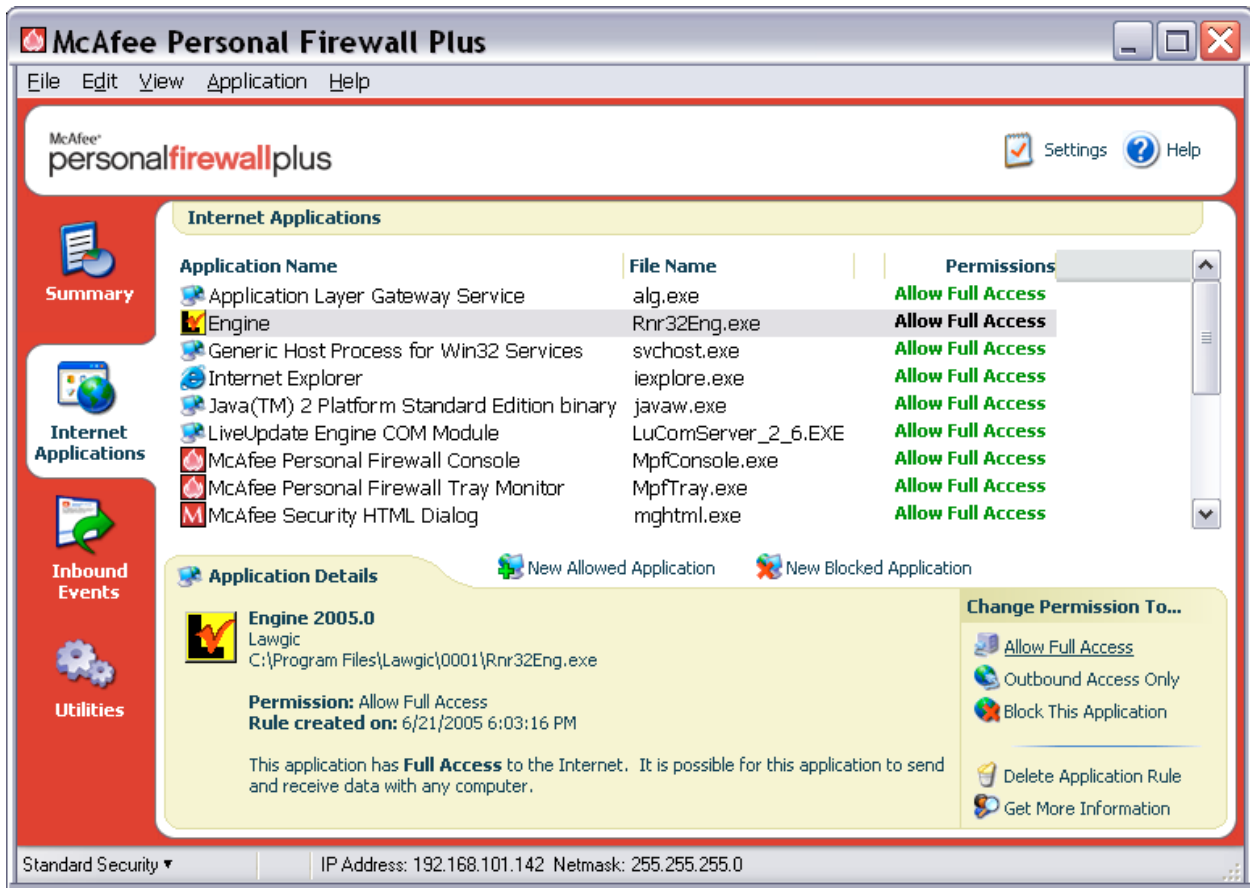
McAfee Personal Firewall Plus

File Edit View Application Help

McAfee personalfirewallplus

Settings Help

Summary

Internet Applications

Inbound Events

Utilities

Internet Applications

| Application Name | File Name | Permissions |
|---|---|---|
| Application Layer Gateway Service | alg.exe | Allow Full Access |
| Engine | Rnr32Eng.exe | Allow Full Access |
| Generic Host Process for Win32 Services | svchost.exe | Allow Full Access |
| Internet Explorer | iexplore.exe | Allow Full Access |
| Java(TM) 2 Platform Standard Edition binary | javaw.exe | Allow Full Access |
| LiveUpdate Engine COM Module | LuComServer_2_6.EXE | Allow Full Access |
| McAfee Personal Firewall Console | MpfConsole.exe | Allow Full Access |
| McAfee Personal Firewall Tray Monitor | MpfTray.exe | Allow Full Access |
| McAfee Security HTML Dialog | mghtml.exe | Allow Full Access |

Application Details

New Allowed Application

New Blocked Application

Engine 2005.0
Lawgic
C:\Program Files\Lawgic\0001\Rnr32Eng.exe

Permission: Allow Full Access
Rule created on: 6/21/2005 6:03:16 PM

This application has Full Access to the Internet. It is possible for this application to send and receive data with any computer.

Change Permission To...

Allow Full Access

Outbound Access Only

Block This Application

Delete Application Rule

Get More Information

Standard Security ▾

IP Address: 192.168.101.142 Netmask: 255.255.255.0